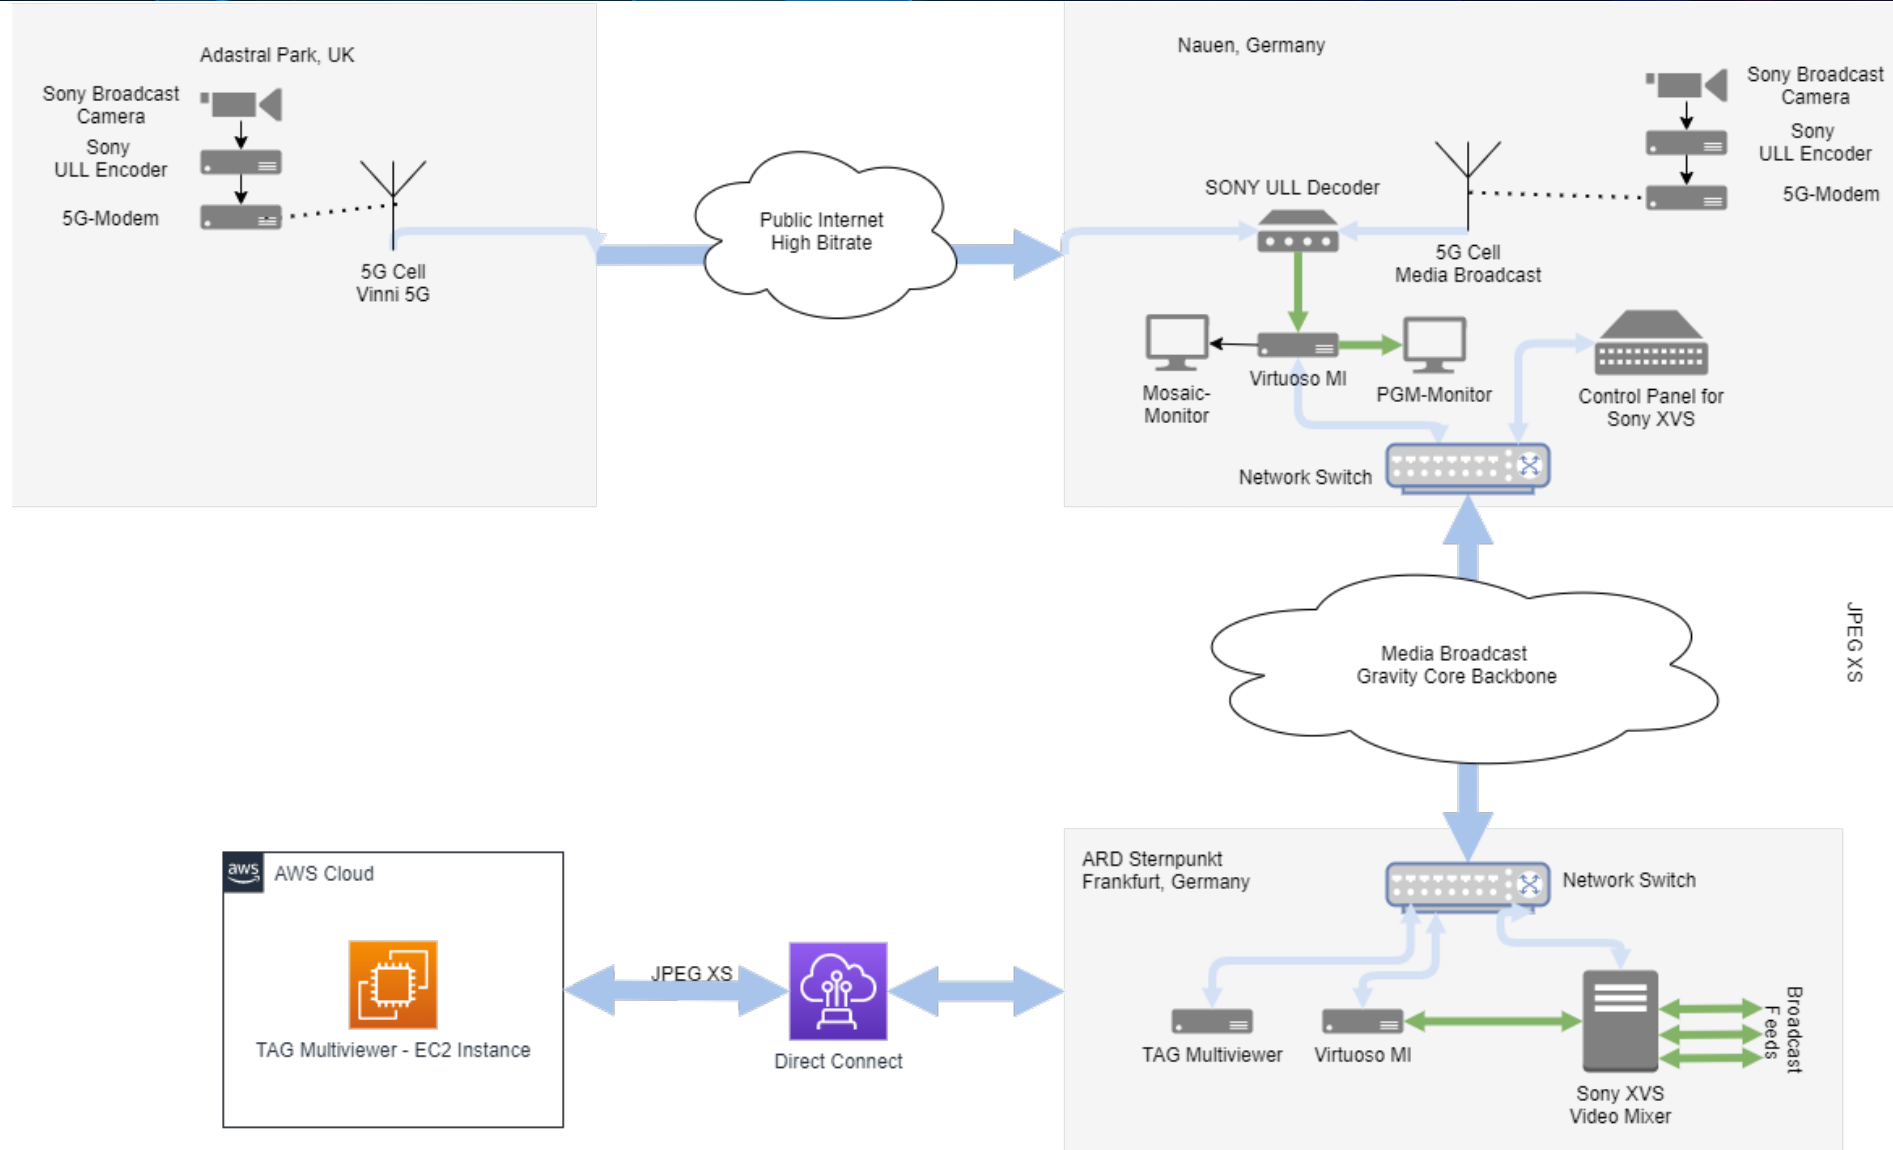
Adastral Park, UK

Sony Broadcast Camera

Sony ULL Encoder

5G-Modem

5G Cell Vinni 5G

Public Internet High Bitrate

Nauen, Germany

Sony Broadcast Camera

Sony ULL Encoder

5G-Modem

SONY ULL Decoder

5G Cell Media Broadcast

Mosaic-Monitor

Virtuoso MI

PGM-Monitor

Control Panel for Sony XVS

Network Switch

JPEG XS

Media Broadcast Gravity Core Backbone

aws AWS Cloud

TAG Multiviewer - EC2 Instance

JPEG XS

Direct Connect

ARD Sternpunkt Frankfurt, Germany

Network Switch

TAG Multiviewer

Virtuoso MI

Sony XVS Video Mixer

Broadcast Feeds